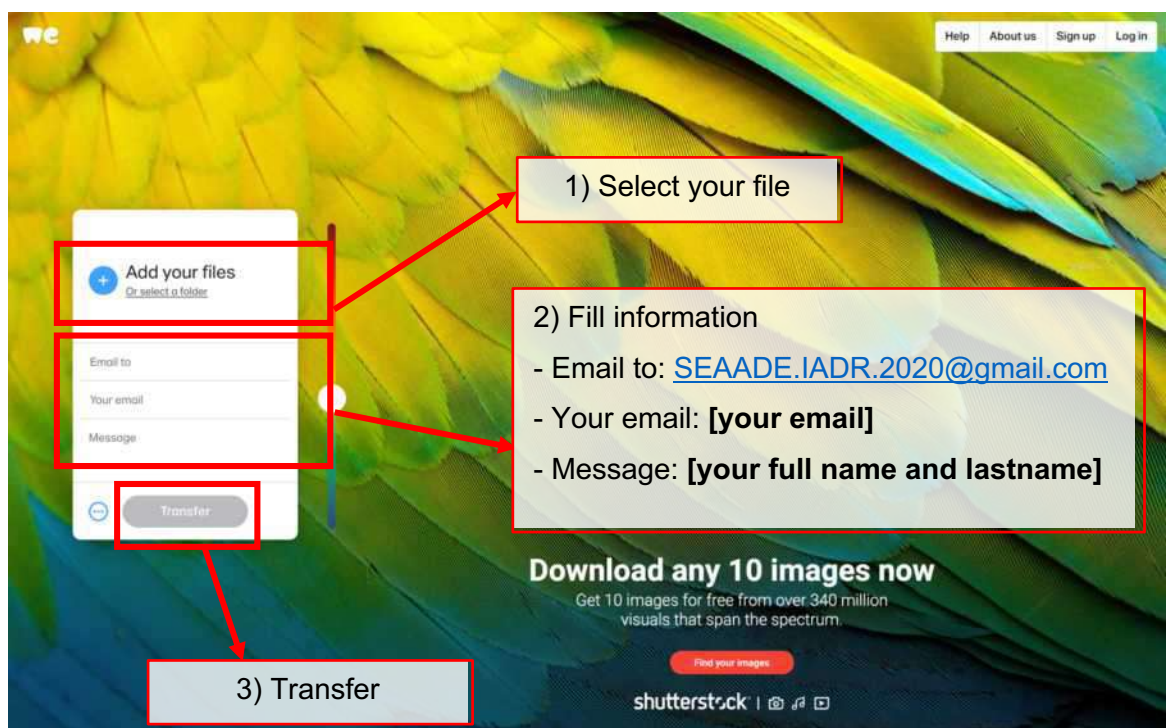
we

Help About us Sign up Log in

1) Select your file

Add your files
Or select a folder

Email to

Your email

Message

Transfer

2) Fill information

- Email to: SEAADE.IADR.2020@gmail.com

- Your email: **[your email]**

- Message: **[your full name and lastname]**

Download any 10 images now

Get 10 images for free from over 340 million visuals that span the spectrum.

Find your images

shutterstock

3) Transfer